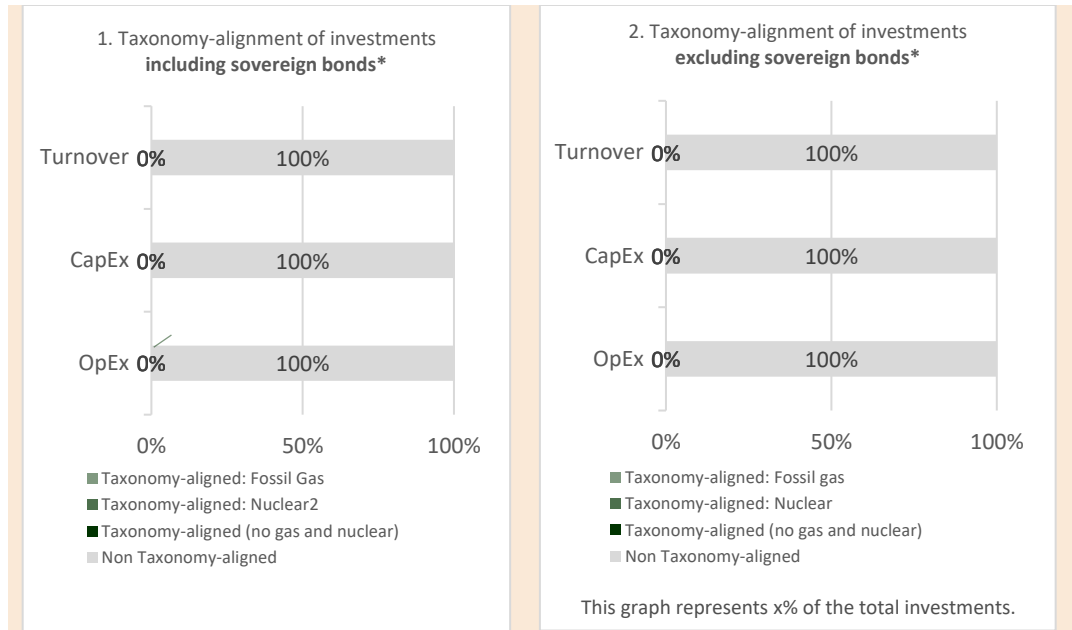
1. Taxonomy-alignment of investments **including sovereign bonds***

Turnover 0% 100%

CapEx 0% 100%

OpEx 0% 100%

0% 50% 100%

Taxonomy-aligned: Fossil Gas
Taxonomy-aligned: Nuclear2
Taxonomy-aligned (no gas and nuclear)
Non Taxonomy-aligned

2. Taxonomy-alignment of investments **excluding sovereign bonds***

Turnover 0% 100%

CapEx 0% 100%

OpEx 0% 100%

0% 50% 100%

Taxonomy-aligned: Fossil gas
Taxonomy-aligned: Nuclear
Taxonomy-aligned (no gas and nuclear)
Non Taxonomy-aligned

This graph represents x% of the total investments.